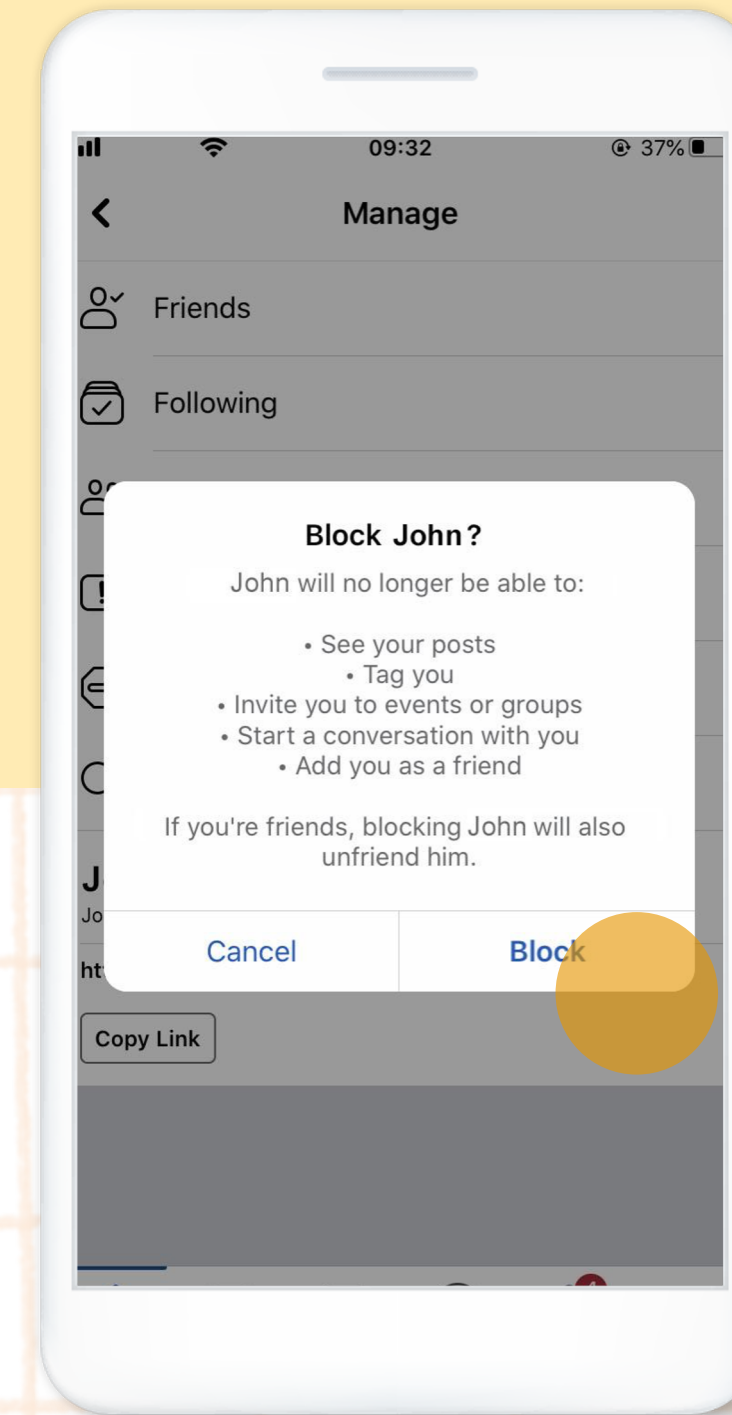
09:32
37%

Manage

Friends

Following

Block John?

John will no longer be able to:

• See your posts
• Tag you
• Invite you to events or groups
• Start a conversation with you
• Add you as a friend

If you're friends, blocking John will also unfriend him.

Cancel
Block

J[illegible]
Jo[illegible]
ht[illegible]

Copy Link